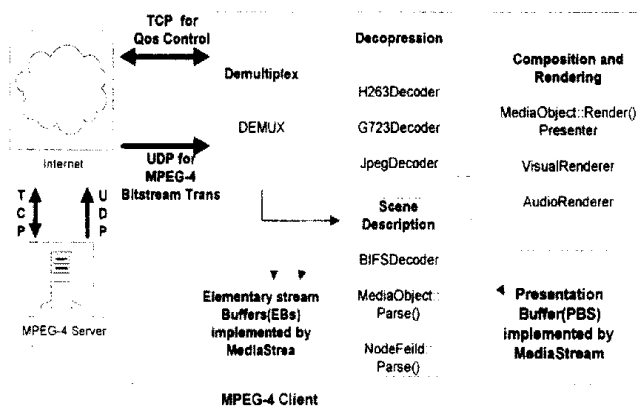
TCP for Qos Control

Demultiplex

DEMUX

Internet

UDP for MPEG-4 Bitstream Trans

T C P

U D P

MPEG-4 Server

Decopression

H263Decoder

G723Decoder

JpegDecoder

Scene Description

BIFSDecoder

MediaObject::Parse()

NodeFeild::Parse()

Composition and Rendering

MediaObject::Render() Presenter

VisualRenderer

AudioRenderer

Elementary stream Buffers(EBs) implemented by MediaStrea

Presentation Buffer(PBS) implemented by MediaStream

MPEG-4 Client